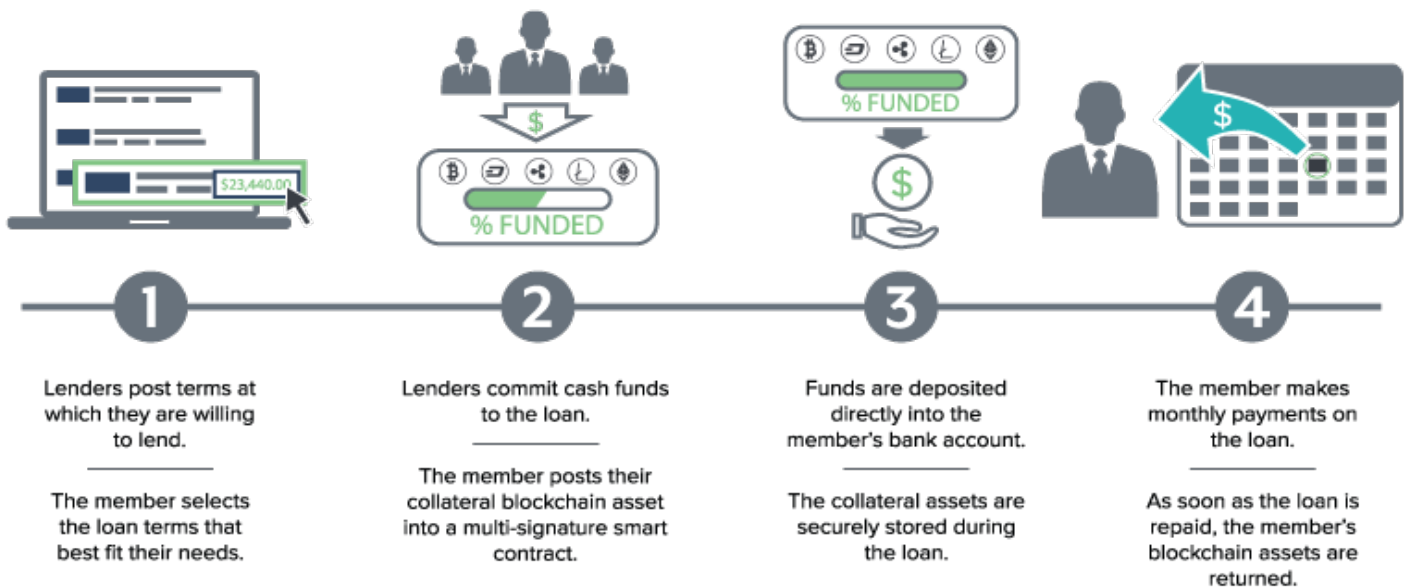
$23,440.00

$

% FUNDED

% FUNDED

$

$

1

2

3

4

Lenders post terms at which they are willing to lend.

The member selects the loan terms that best fit their needs.

Lenders commit cash funds to the loan.

The member posts their collateral blockchain asset into a multi-signature smart contract.

Funds are deposited directly into the member's bank account.

The collateral assets are securely stored during the loan.

The member makes monthly payments on the loan.

As soon as the loan is repaid, the member's blockchain assets are returned.